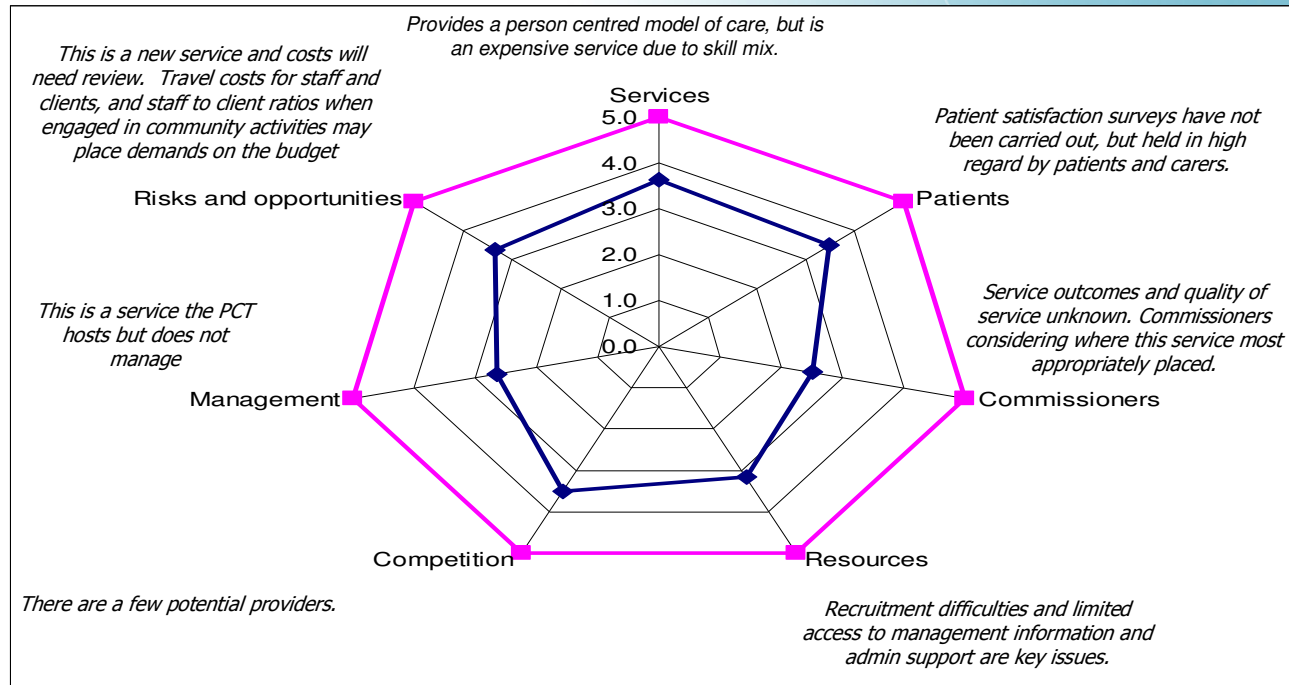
Provides a person centred model of care, but is an expensive service due to skill mix.

This is a new service and costs will need review. Travel costs for staff and clients, and staff to client ratios when engaged in community activities may place demands on the budget

Services

5.0
4.0
3.0
2.0
1.0
0.0

Patient satisfaction surveys have not been carried out, but held in high regard by patients and carers.

Risks and opportunities

Patients

This is a service the PCT hosts but does not manage

Service outcomes and quality of service unknown. Commissioners considering where this service most appropriately placed.

Management

Commissioners

Competition

Resources

There are a few potential providers.

Recruitment difficulties and limited access to management information and admin support are key issues.